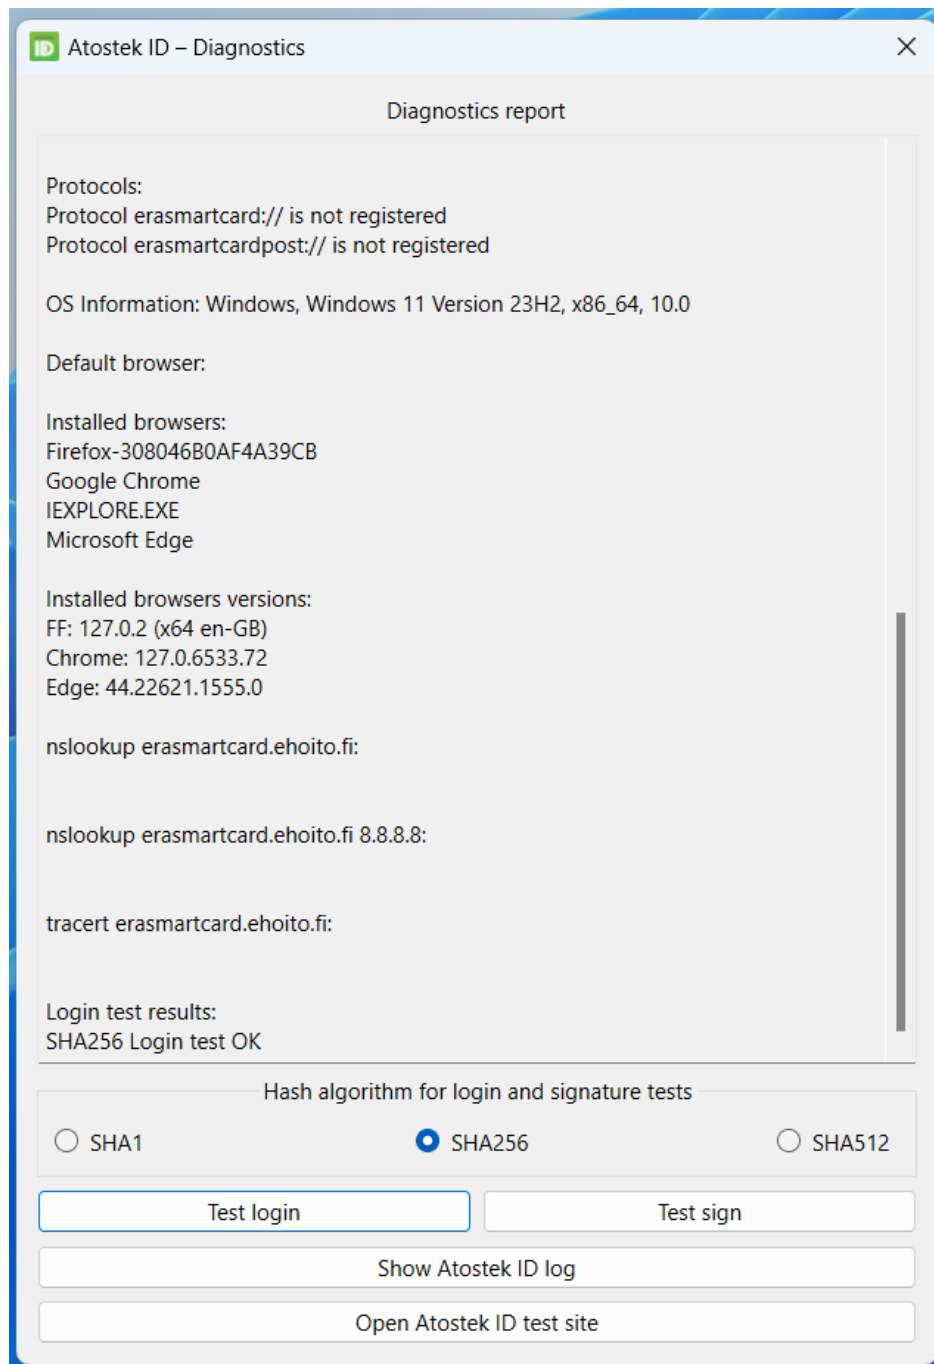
ID Atostek ID – Diagnostics

Diagnostics report

Protocols:
Protocol erasmartcard:// is not registered
Protocol erasmartcardpost:// is not registered

OS Information: Windows, Windows 11 Version 23H2, x86_64, 10.0

Default browser:

Installed browsers:
Firefox-308046B0AF4A39CB
Google Chrome
IEXPLORE.EXE
Microsoft Edge

Installed browsers versions:
FF: 127.0.2 (x64 en-GB)
Chrome: 127.0.6533.72
Edge: 44.22621.1555.0

nslookup erasmartcard.ehoito.fi:

nslookup erasmartcard.ehoito.fi 8.8.8.8:

tracert erasmartcard.ehoito.fi:

Login test results:
SHA256 Login test OK

Hash algorithm for login and signature tests

SHA1 SHA256 SHA512

Test login
Test sign
Show Atostek ID log
Open Atostek ID test site